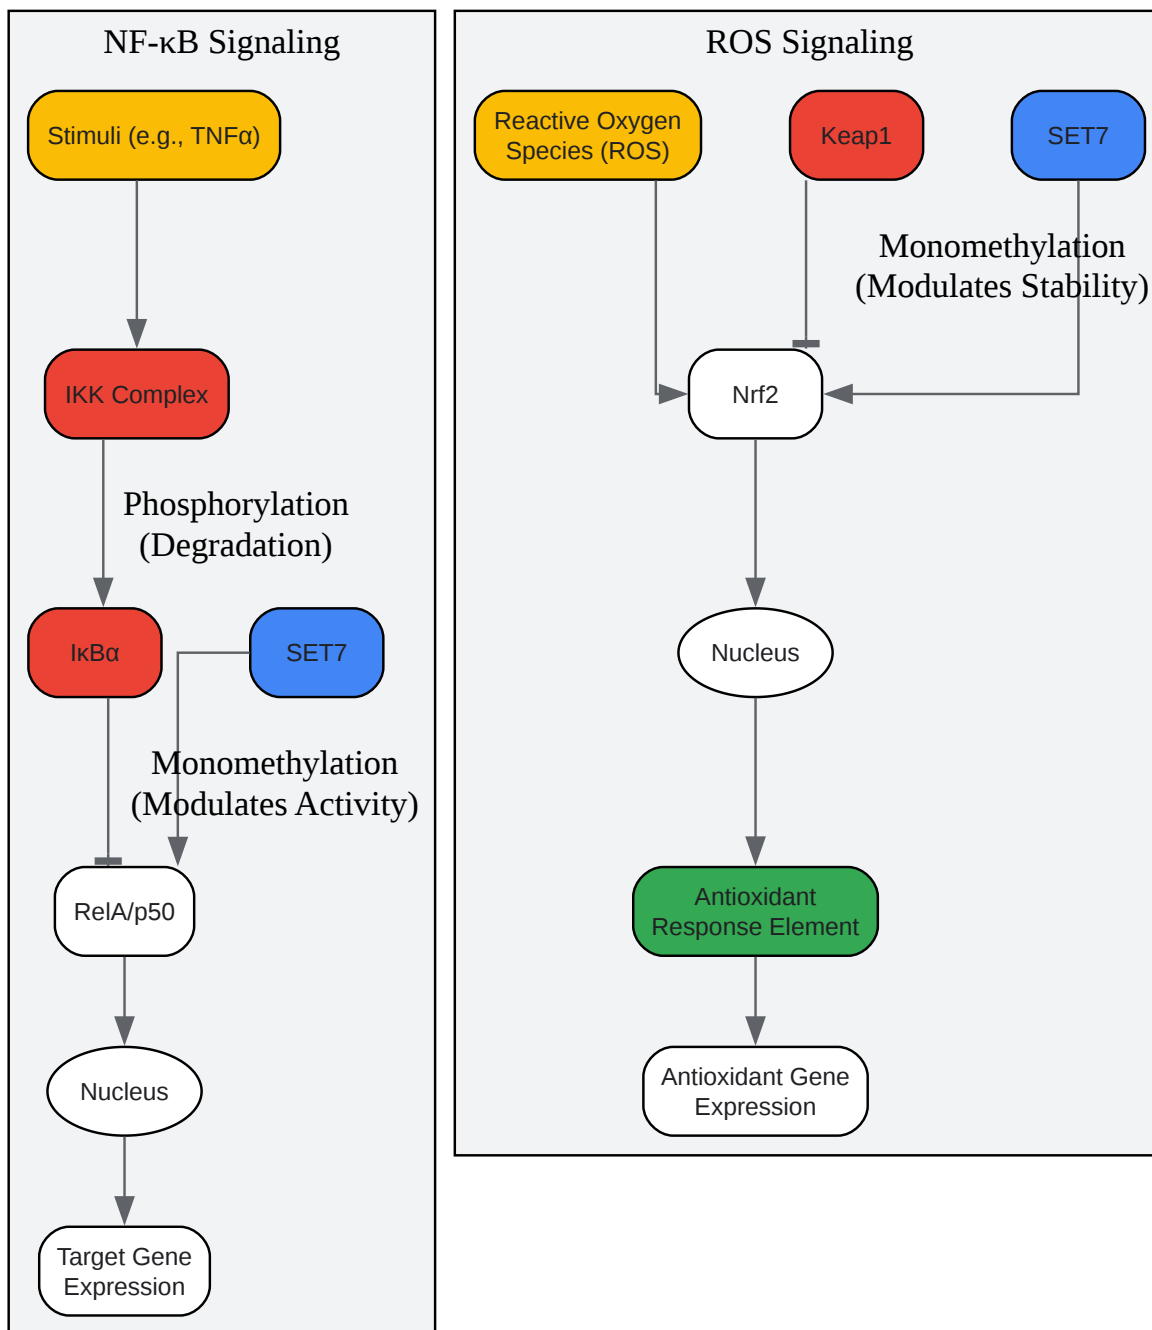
NF-κB Signaling

Stimuli (e.g., TNFα)

IKK Complex

Phosphorylation (Degradation)

IκBα

SET7

Monomethylation (Modulates Activity)

RelA/p50

Nucleus

Target Gene Expression

ROS Signaling

Reactive Oxygen Species (ROS)

Keap1

SET7

Monomethylation (Modulates Stability)

Nrf2

Nucleus

Antioxidant Response Element

Antioxidant Gene Expression